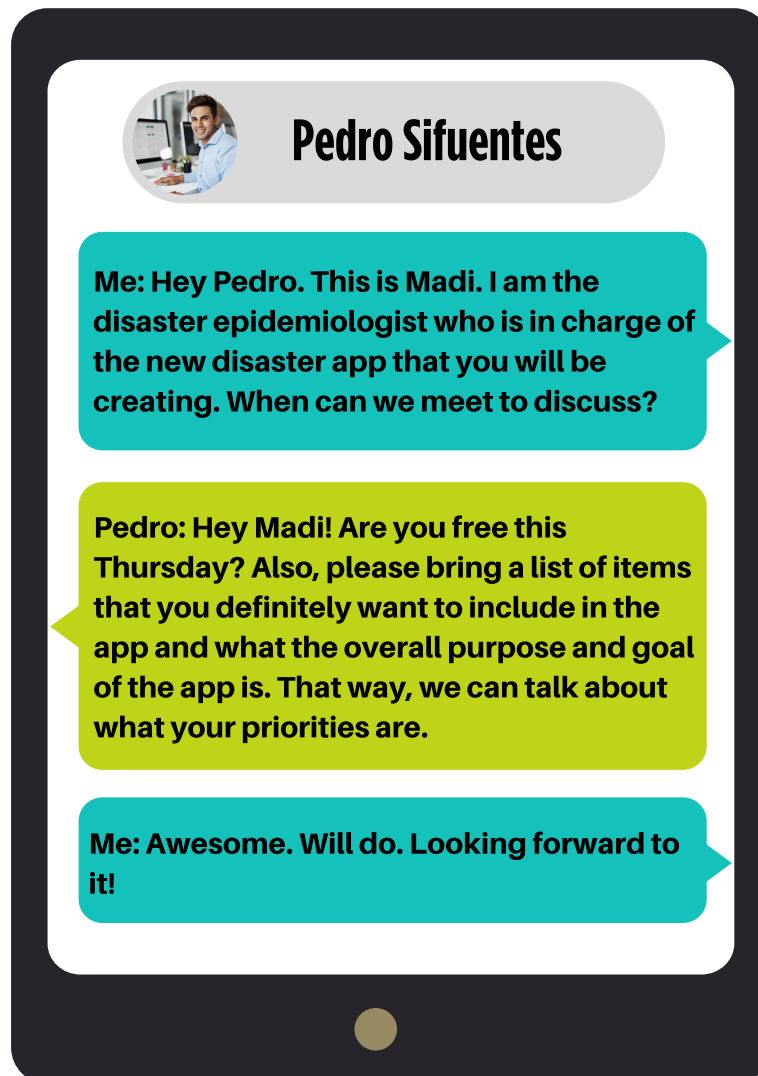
Pedro Sifuentes

Me: Hey Pedro. This is Madi. I am the disaster epidemiologist who is in charge of the new disaster app that you will be creating. When can we meet to discuss?

Pedro: Hey Madi! Are you free this Thursday? Also, please bring a list of items that you definitely want to include in the app and what the overall purpose and goal of the app is. That way, we can talk about what your priorities are.

Me: Awesome. Will do. Looking forward to it!